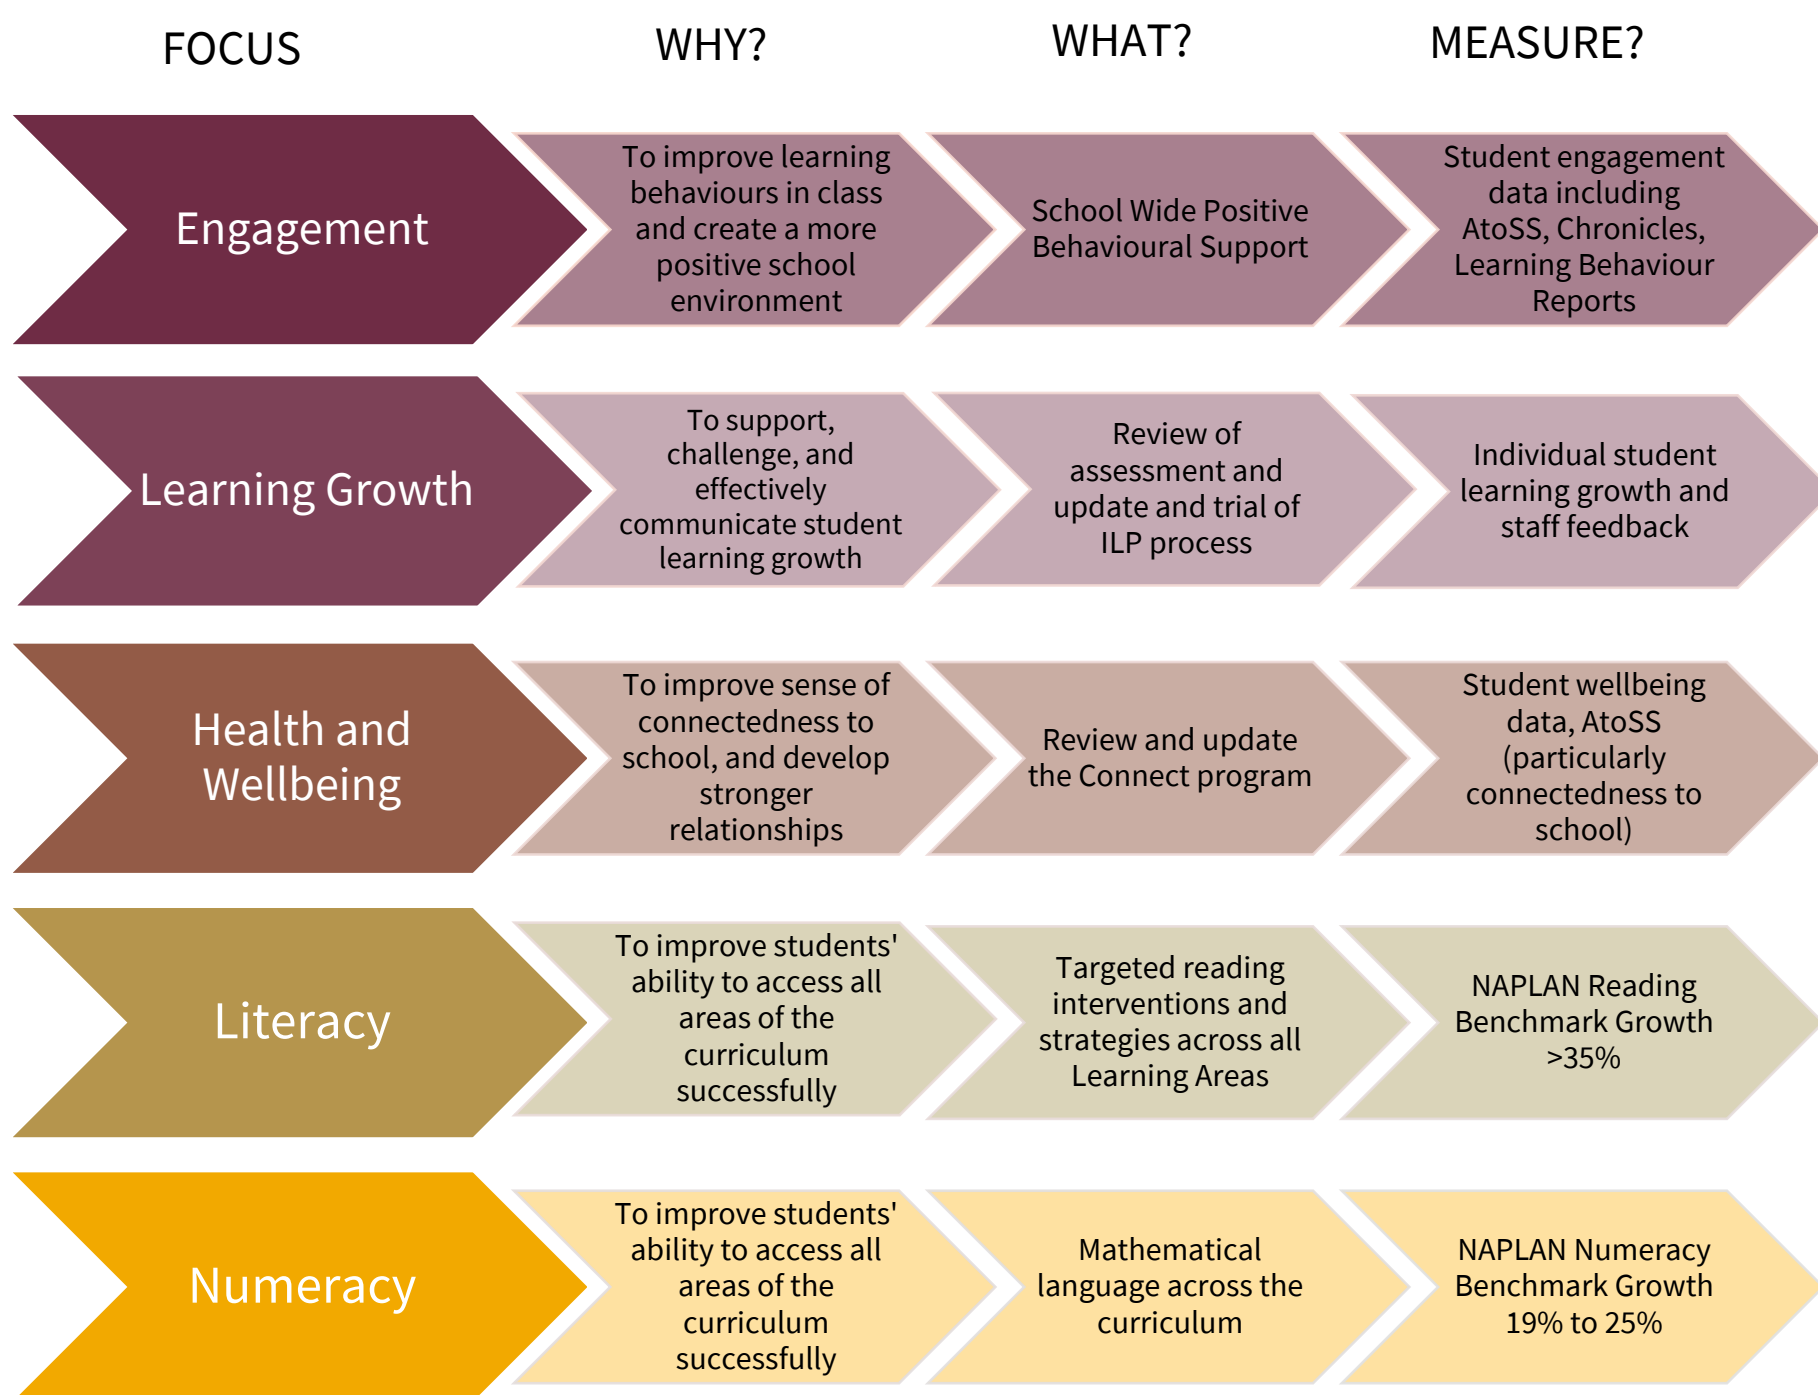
| FOCUS | WHY? | WHAT? | MEASURE? |
|---|---|---|---|
| Engagement | To improve learning behaviours in class and create a more positive school environment | School Wide Positive Behavioural Support | Student engagement data including AtoSS, Chronicles, Learning Behaviour Reports |
| Learning Growth | To support, challenge, and effectively communicate student learning growth | Review of assessment and update and trial of ILP process | Individual student learning growth and staff feedback |
| Health and Wellbeing | To improve sense of connectedness to school, and develop stronger relationships | Review and update the Connect program | Student wellbeing data, AtoSS (particularly connectedness to school) |
| Literacy | To improve students' ability to access all areas of the curriculum successfully | Targeted reading interventions and strategies across all Learning Areas | NAPLAN Reading Benchmark Growth >35% |
| Numeracy | To improve students' ability to access all areas of the curriculum successfully | Mathematical language across the curriculum | NAPLAN Numeracy Benchmark Growth 19% to 25% |